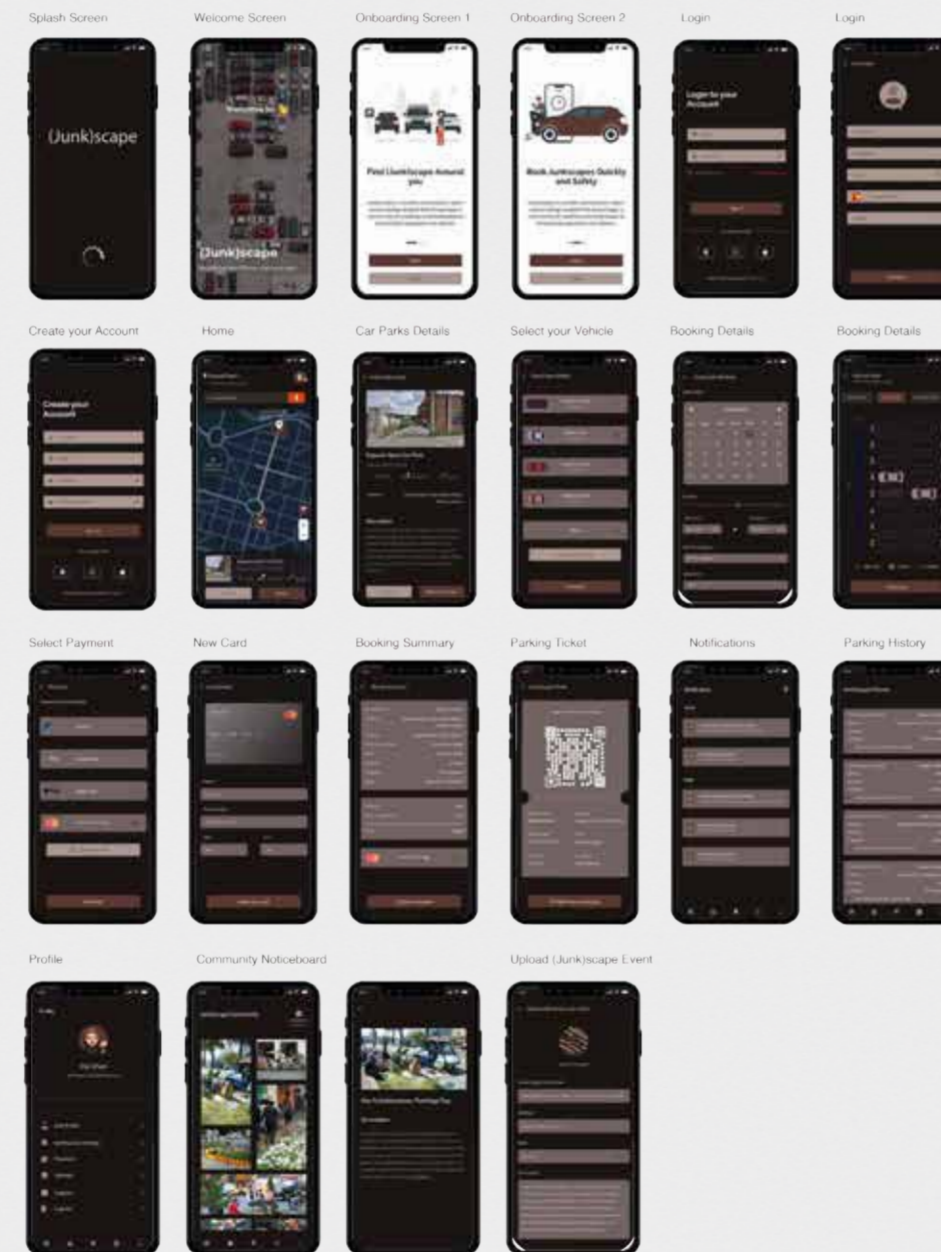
Splash Screen

(Junk)scape

Welcome Screen

(Junk)scape

Onboarding Screen 1

Find (Junk)scape Around you

Onboarding Screen 2

Book Junkscapes Quickly and Safety

Login

Login to your Account

Login

Create your Account

Create your Account

Home

Car Parks Details

Select your Vehicle

Booking Details

Booking Details

Select Payment

New Card

Booking Summary

Parking Ticket

Notifications

Parking History

Profile

Community Noticeboard

Upload (Junk)scape Event